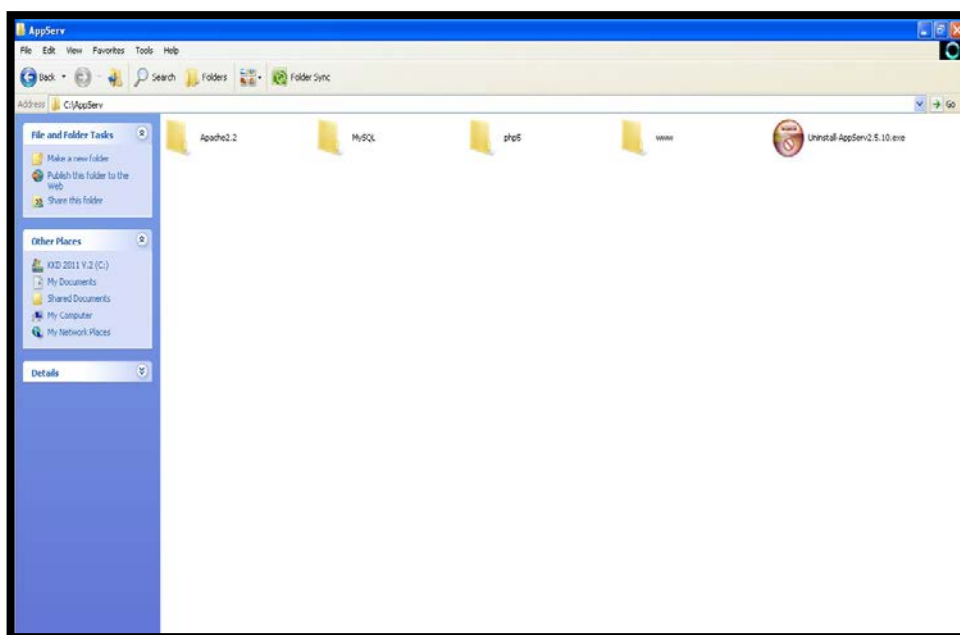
AppServ

File Edit View Favorites Tools Help

Back Search Folders Folder Sync

Address C:\AppServ

Go

File and Folder Tasks

Make a new folder

Publish this folder to the Web

Share this folder

Other Places

XXD 2011 V.2 (C:)

My Documents

Shared Documents

My Computer

My Network Places

Details

Apache2.2

MySQL

php5

www

Uninstall-AppServ2.5.10.exe